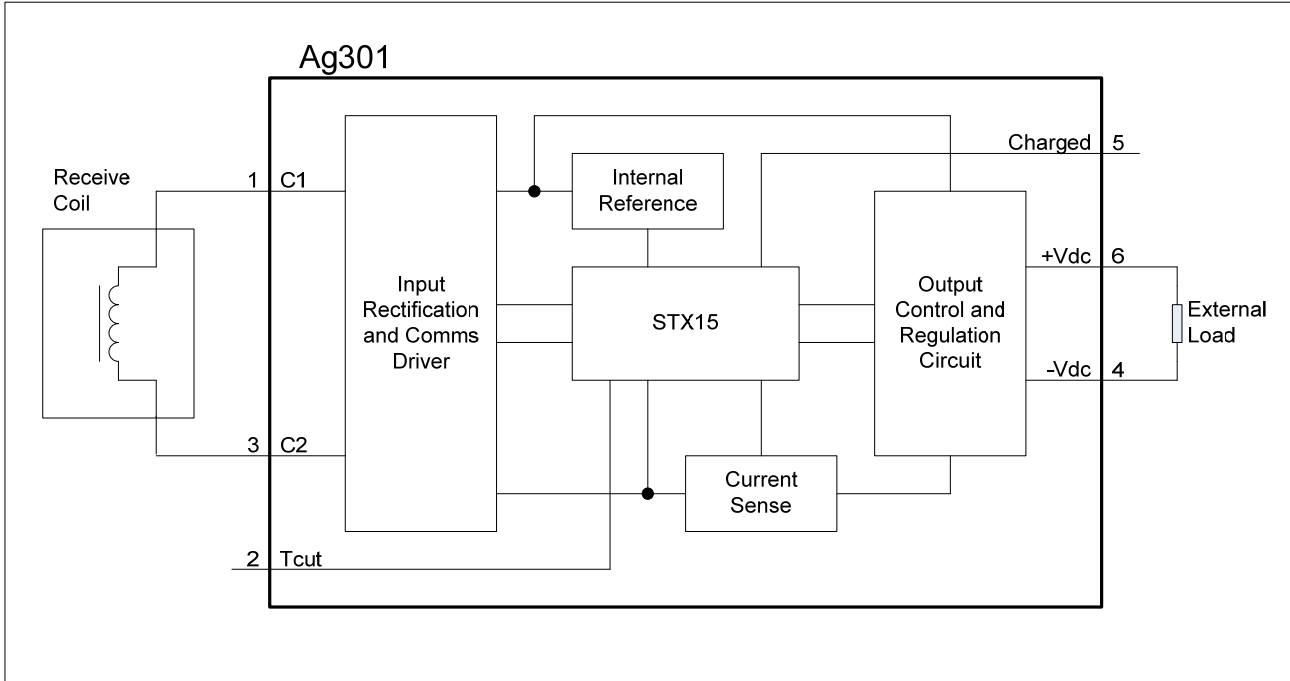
Ag301

Receive Coil

1 C1

3 C2

2 Tcut

Input Rectification and Comms Driver

Internal Reference

STX15

Current Sense

Output Control and Regulation Circuit

Charged 5

+Vdc 6

-Vdc 4

External Load